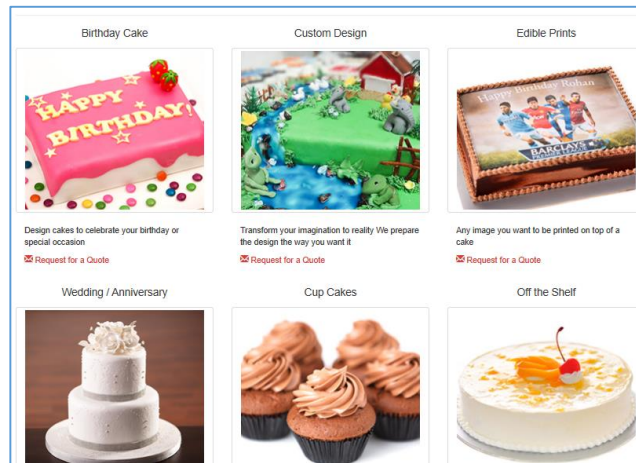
Birthday Cake

HAPPY BIRTHDAY!

Design cakes to celebrate your birthday or special occasion

Request for a Quote

Custom Design

Transform your imagination to reality We prepare the design the way you want it

Request for a Quote

Edible Prints

Happy Birthday Rohan

BARCLAYS

Any image you want to be printed on top of a cake

Request for a Quote

Wedding / Anniversary

Cup Cakes

Off the Shelf